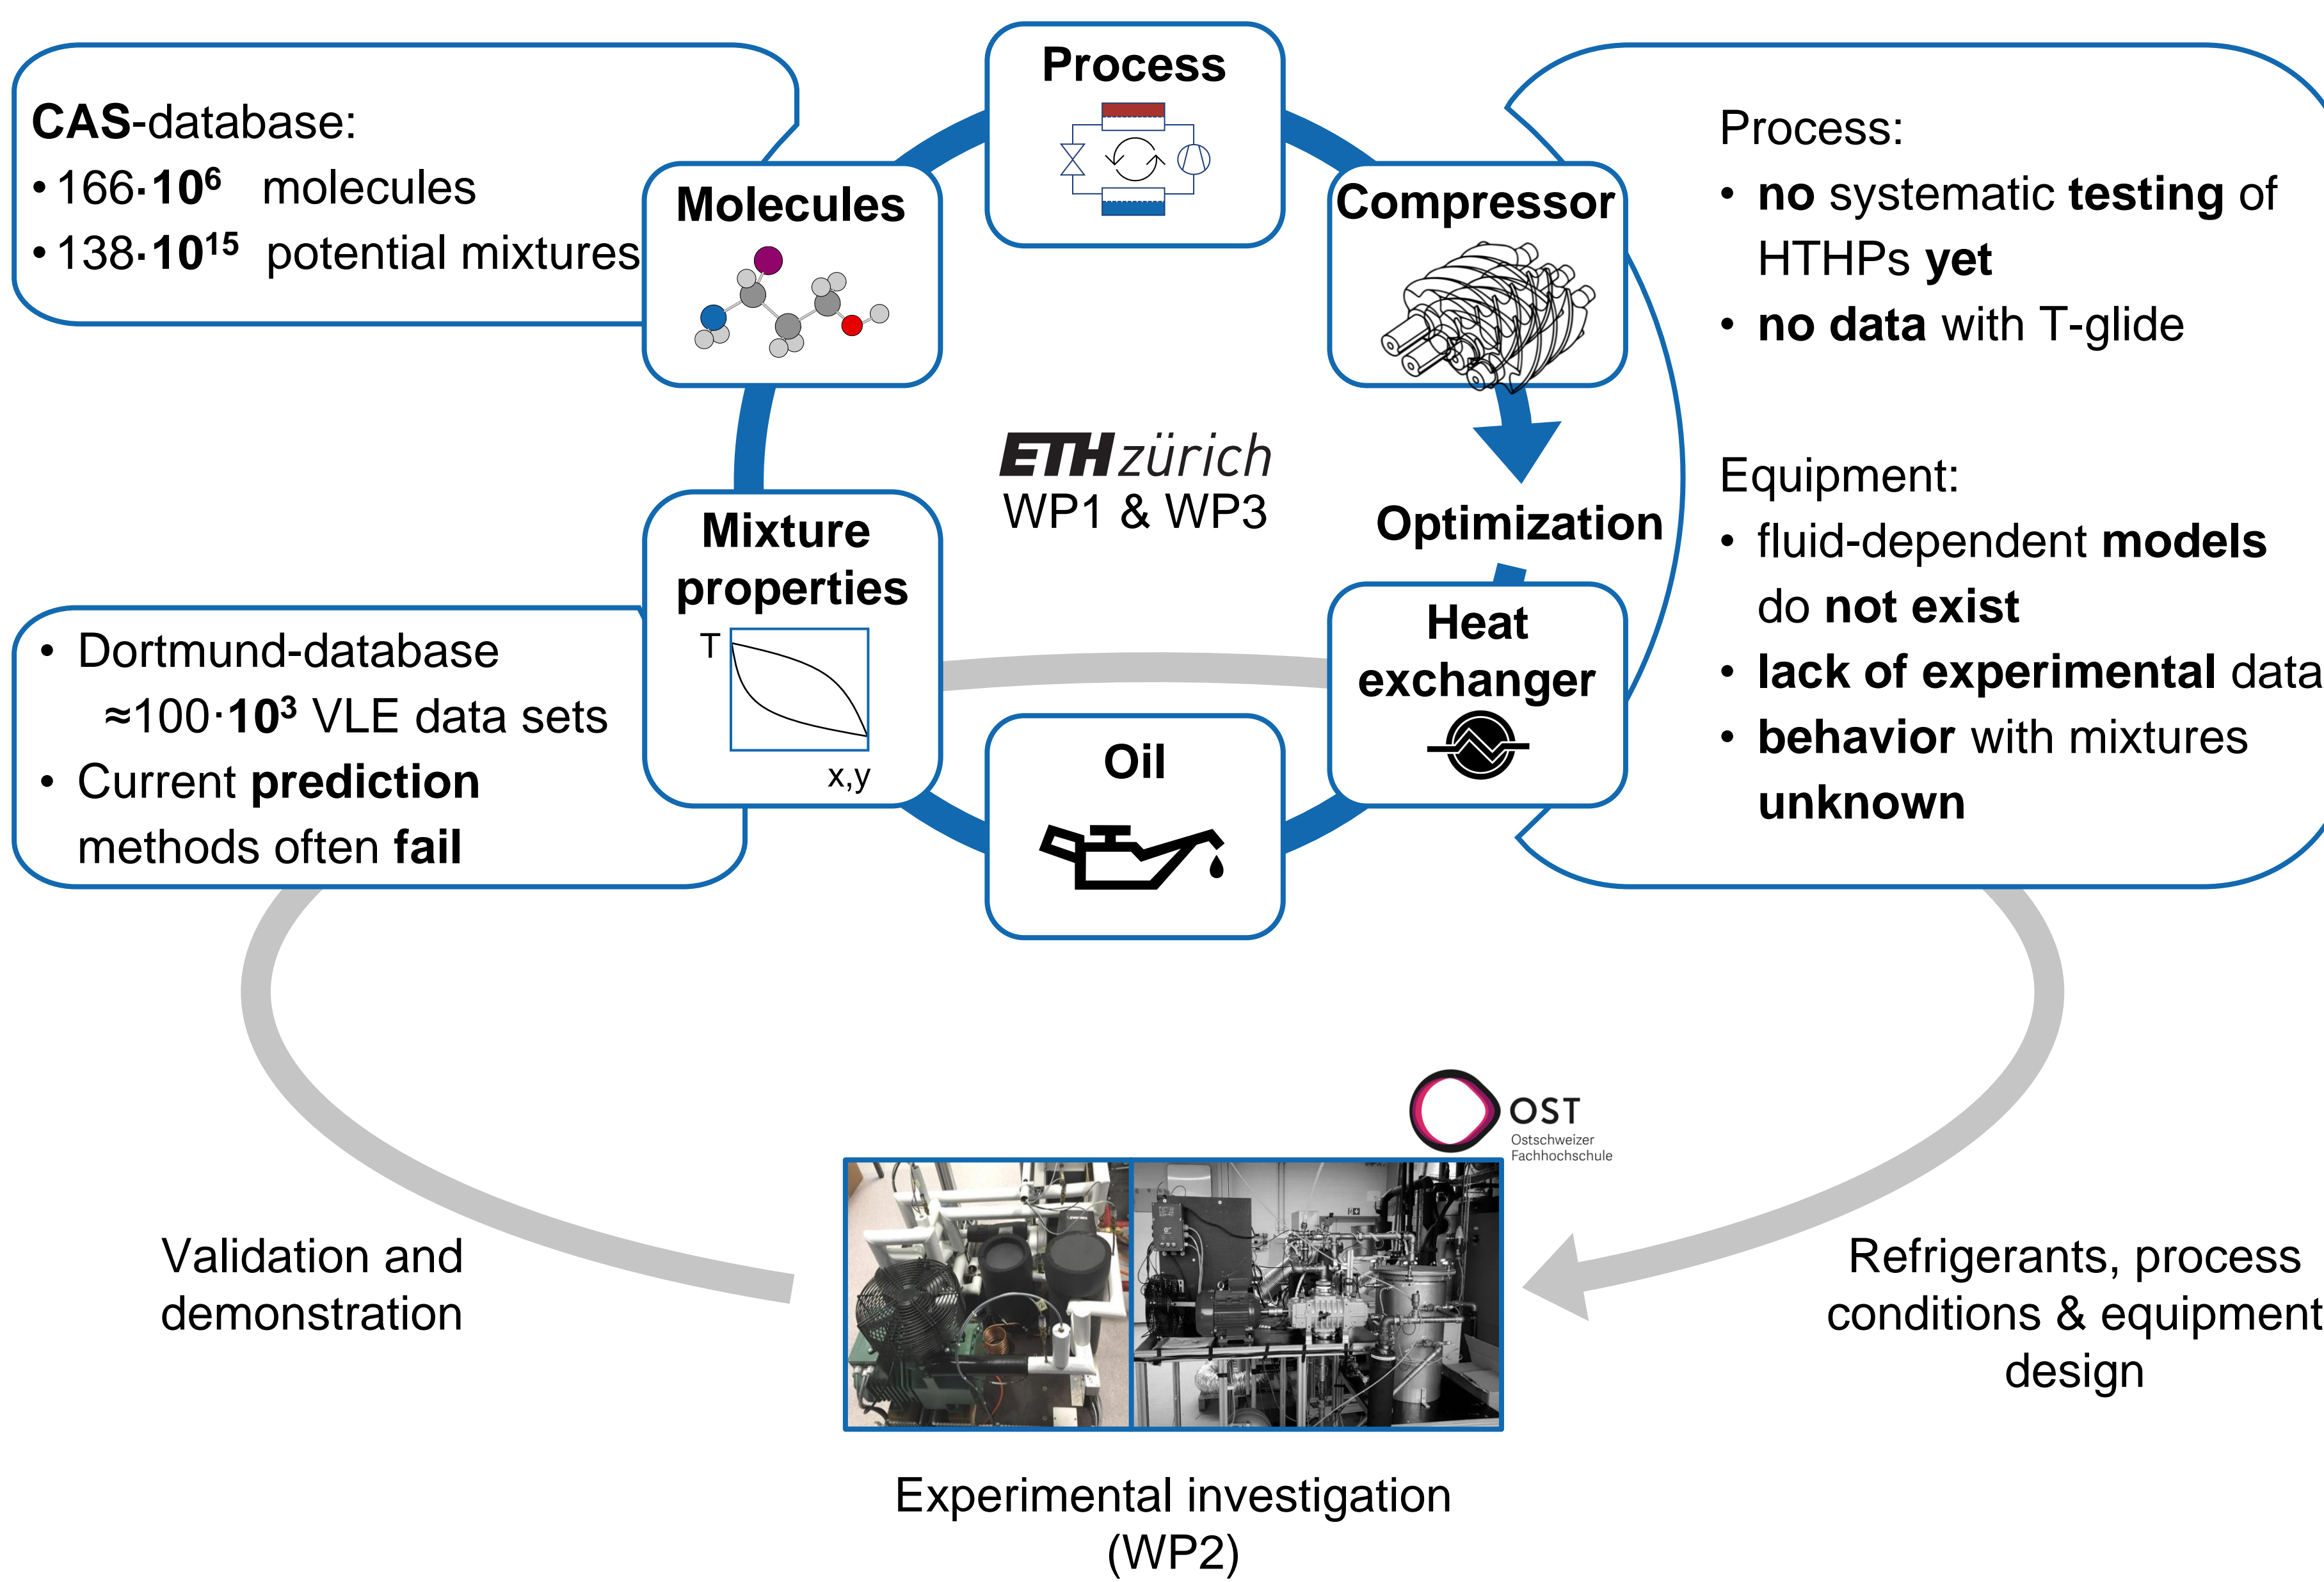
CAS-database:
• $166 \cdot 10^6$ molecules
• $138 \cdot 10^{15}$ potential mixtures

Process

Molecules

Compressor

Process:
• no systematic testing of HTHPs yet
• no data with T-glide

ETH zürich
WP1 & WP3

Optimization

Equipment:
• fluid-dependent models do not exist
• lack of experimental data
• behavior with mixtures unknown

Mixture properties
T
x,y

• Dortmund-database $\approx 100 \cdot 10^3$ VLE data sets
• Current prediction methods often fail

Heat exchanger

Oil

OST
Ostschweizer Fachhochschule

Validation and demonstration

Refrigerants, process conditions & equipment design

Experimental investigation (WP2)